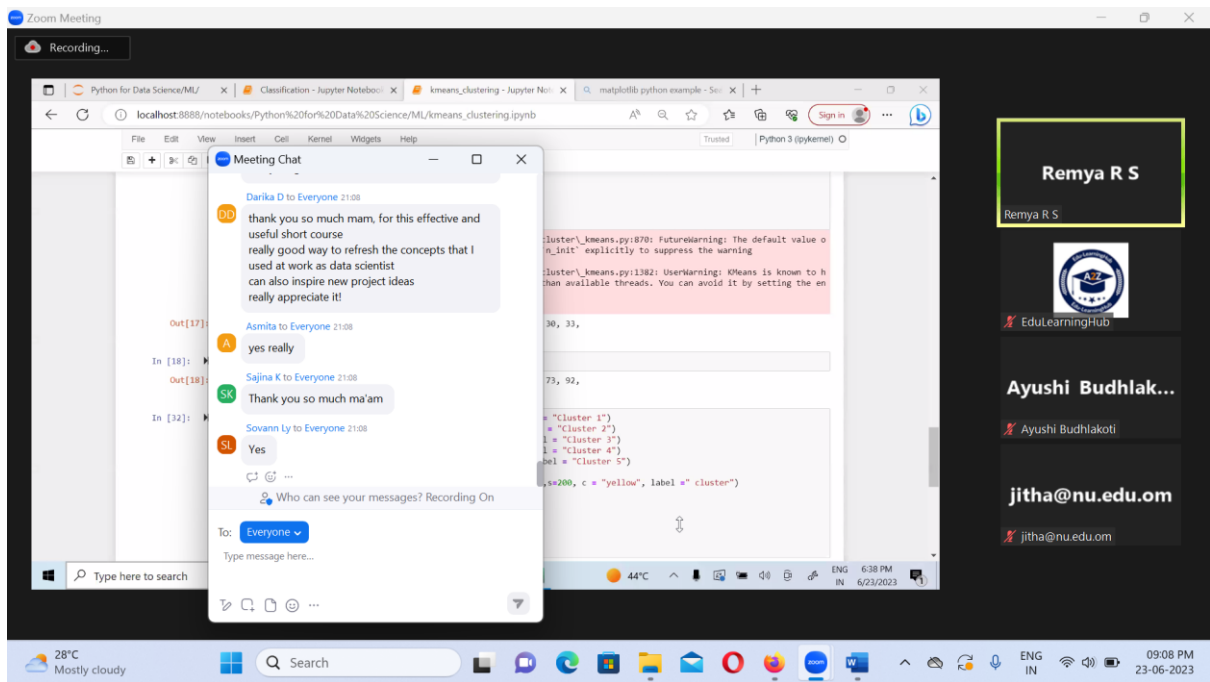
Zoom Meeting

Recording...

Python for Data Science/ML/ | Classification - Jupyter Notebook | kmeans_clustering - Jupyter Not | matplotlib python example - Se

localhost:8888/notebooks/Python%20for%20Data%20Science/ML/kmeans_clustering.ipynb

Sign in

File Edit View Insert Cell Kernel Widgets Help

Trusted | Python 3 (ipykernel)

Meeting Chat

Darika D to Everyone 21:08
thank you so much mam, for this effective and useful short course
really good way to refresh the concepts that I used at work as data scientist
can also inspire new project ideas
really appreciate it!

Asmita to Everyone 21:08
yes really

Sajina K to Everyone 21:08
Thank you so much ma'am

Sovann Ly to Everyone 21:08
Yes

Who can see your messages? Recording On

To: Everyone

Type message here...

cluster\_kmeans.py:870: FutureWarning: The default value o
n_init` explicitly to suppress the warning

cluster\_kmeans.py:1382: UserWarning: KMeans is known to h
than available threads. You can avoid it by setting the en

Out[17]: 30, 33,

In [18]:
Out[18]: 73, 92,

In [32]:
= "Cluster 1")
= "Cluster 2")
l = "Cluster 3")
l = "Cluster 4")
bel = "Cluster 5")

,s=200, c = "yellow", label =" cluster")

Type here to search
44°C
ENG IN 6:38 PM 6/23/2023

Remya R S
Remya R S

EduLearningHub

Ayushi Budhlak...
Ayushi Budhlakoti

jitha@nu.edu.om
jitha@nu.edu.om

28°C
Mostly cloudy
Search
ENG IN
09:08 PM
23-06-2023